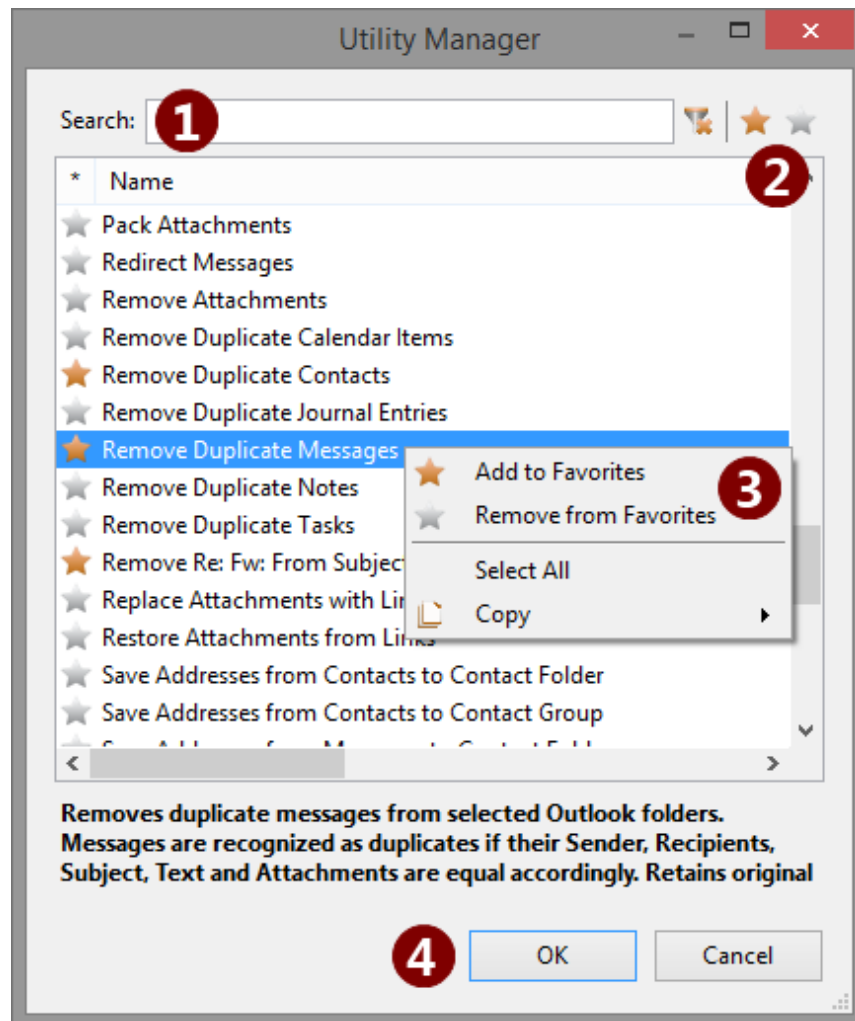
Utility Manager

Search: 1

2

* Name

Pack Attachments
Redirect Messages
Remove Attachments
Remove Duplicate Calendar Items
Remove Duplicate Contacts
Remove Duplicate Journal Entries
Remove Duplicate Messages
Remove Duplicate Notes
Remove Duplicate Tasks
Remove Re: Fw: From Subjec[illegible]
Replace Attachments with Li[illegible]
Restore Attachments from Li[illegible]
Save Addresses from Contacts to Contact Folder
Save Addresses from Contacts to Contact Group
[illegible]

Add to Favorites
Remove from Favorites
3
Select All
Copy

Removes duplicate messages from selected Outlook folders. Messages are recognized as duplicates if their Sender, Recipients, Subject, Text and Attachments are equal accordingly. Retains original

4
OK
Cancel